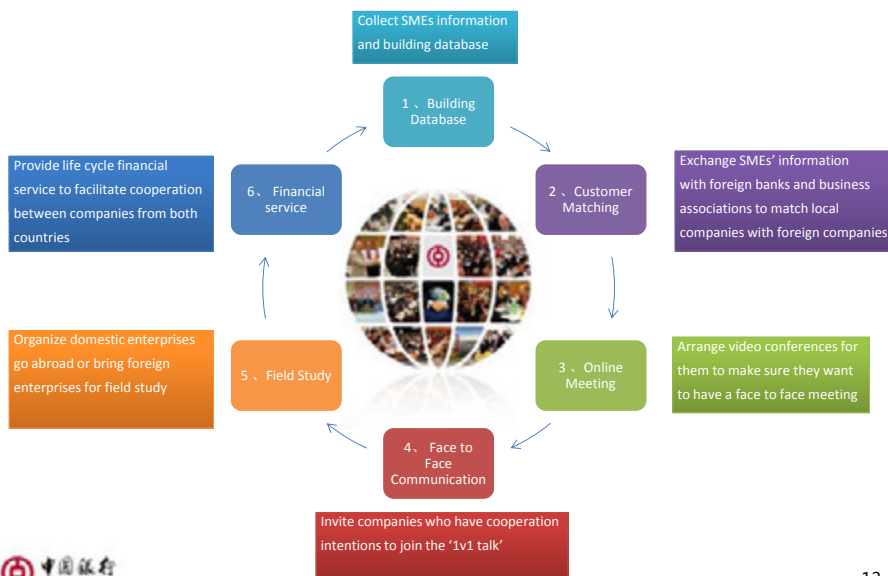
Collect SMEs information and building database

1 、Building Database

Exchange SMEs' information with foreign banks and business associations to match local companies with foreign companies

2 、Customer Matching

Arrange video conferences for them to make sure they want to have a face to face meeting

3 、Online Meeting

4、 Face to Face Communication

Invite companies who have cooperation intentions to join the '1v1 talk'

5 、Field Study

Organize domestic enterprises go abroad or bring foreign enterprises for field study

6、 Financial service

Provide life cycle financial service to facilitate cooperation between companies from both countries

中国银行

12